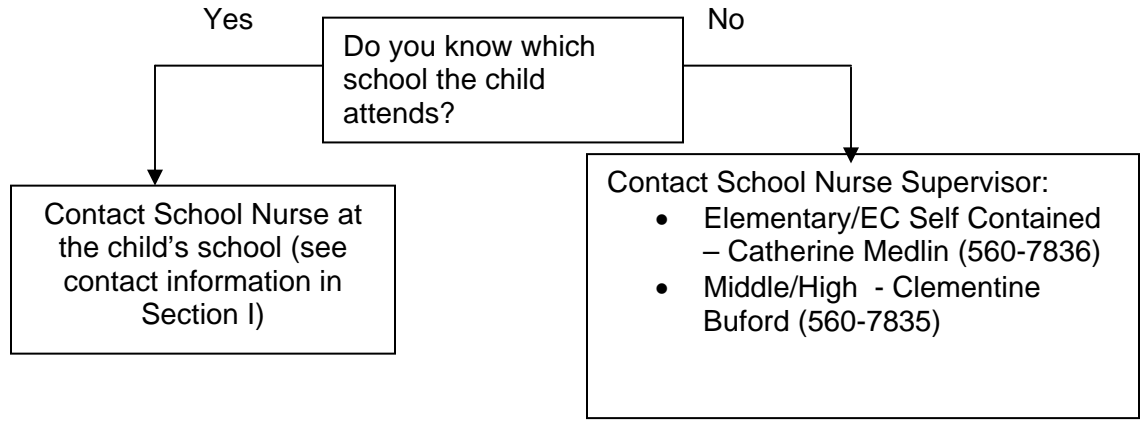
Yes

Do you know which school the child attends?

No

Contact School Nurse at the child's school (see contact information in Section I)

Contact School Nurse Supervisor:

- Elementary/EC Self Contained – Catherine Medlin (560-7836)
- Middle/High - Clementine Buford (560-7835)